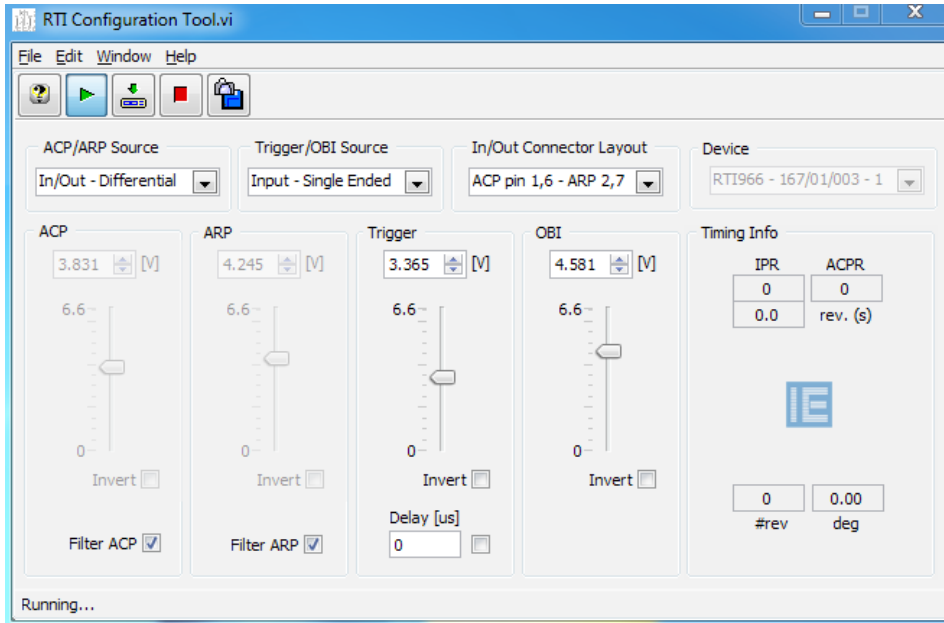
RTI Configuration Tool.vi

File Edit Window Help

ACP/ARP Source
In/Out - Differential

Trigger/OBI Source
Input - Single Ended

In/Out Connector Layout
ACP pin 1,6 - ARP 2,7

Device
RTI966 - 167/01/003 - 1

ACP
3.831 [V]
6.6
0
Invert
Filter ACP

ARP
4.245 [V]
6.6
0
Invert
Filter ARP

Trigger
3.365 [V]
6.6
0
Invert
Delay [us]
0

OBI
4.581 [V]
6.6
0
Invert

Timing Info
IPR
ACPR
0
0
0.0
rev. (s)
IE
0
0.00
#rev
deg

Running...